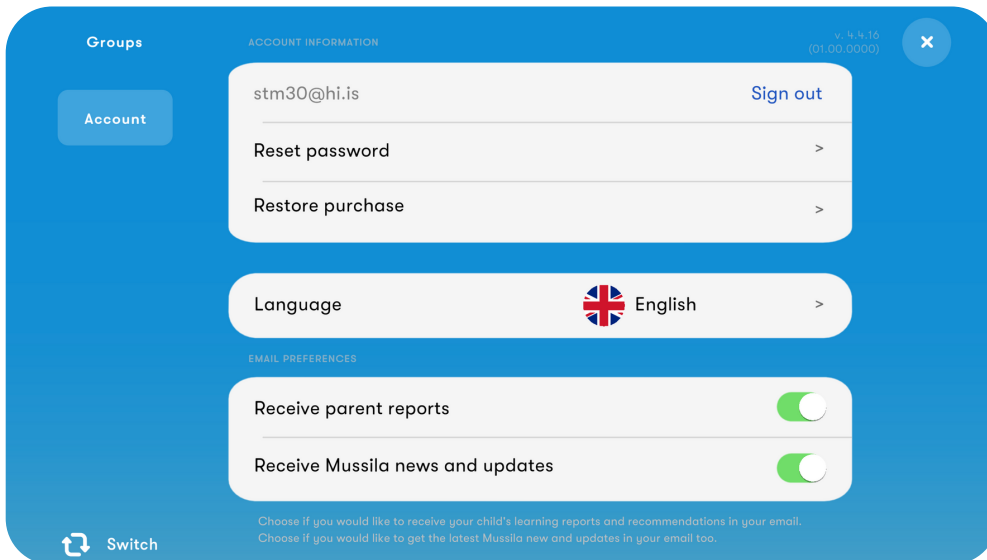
Groups

Account

ACCOUNT INFORMATION

v. 4.4.16
(01.00.0000)

×

stm30@hi.is

Sign out

Reset password

>

Restore purchase

>

Language

English

>

EMAIL PREFERENCES

Receive parent reports

Receive Mussila news and updates

Choose if you would like to receive your child's learning reports and recommendations in your email.
Choose if you would like to get the latest Mussila new and updates in your email too.

Switch